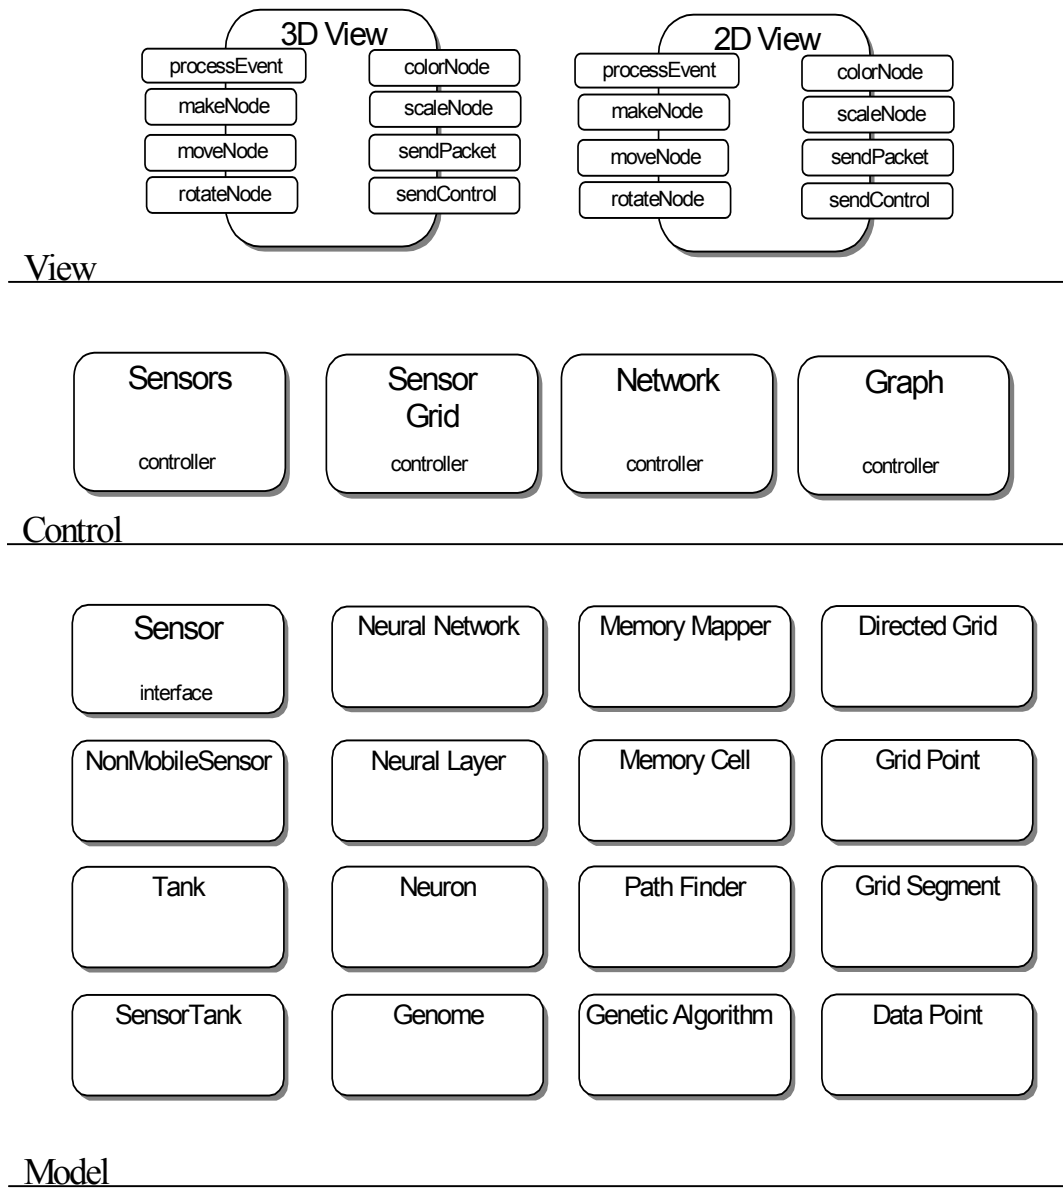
3D View
processEvent
makeNode
moveNode
rotateNode
colorNode
scaleNode
sendPacket
sendControl

2D View
processEvent
makeNode
moveNode
rotateNode
colorNode
scaleNode
sendPacket
sendControl

View

Sensors
controller

Sensor Grid
controller

Network
controller

Graph
controller

Control

Sensor
interface

Neural Network

Memory Mapper

Directed Grid

NonMobileSensor

Neural Layer

Memory Cell

Grid Point

Tank

Neuron

Path Finder

Grid Segment

SensorTank

Genome

Genetic Algorithm

Data Point

Model